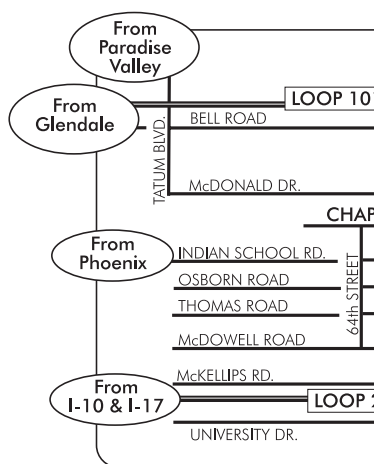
From Paradise Valley

From Glendale

LOOP 10

BELL ROAD

TATUM BLVD.

McDONALD DR.

CHAP

From Phoenix

INDIAN SCHOOL RD.

OSBORN ROAD

THOMAS ROAD

McDOWELL ROAD

64th STREET

From I-10 & I-17

McKELLIPS RD.

LOOP 2

UNIVERSITY DR.